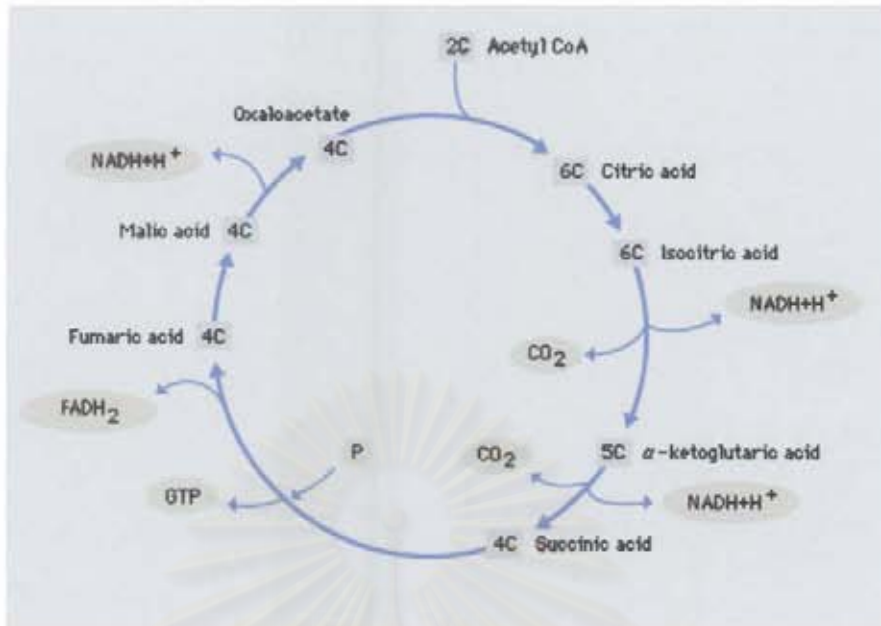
2C Acetyl CoA

Oxaloacetate

4C

$NADH+H^+$

6C Citric acid

Malic acid 4C

6C Isocitric acid

$NADH+H^+$

Fumaric acid 4C

$CO_2$

$FADH_2$

P

$CO_2$

5C $\alpha$-ketoglutaric acid

GTP

$NADH+H^+$

4C Succinic acid